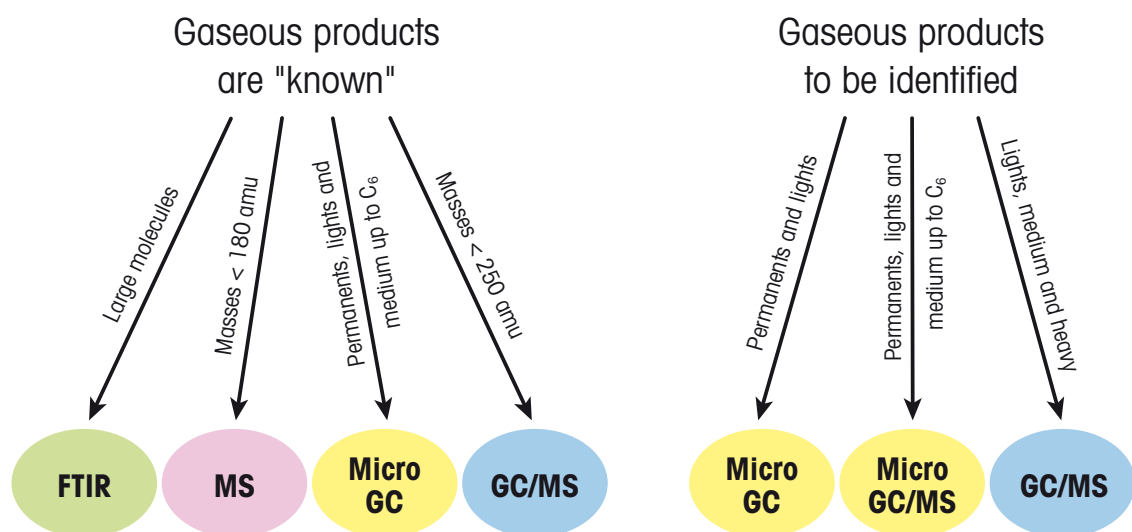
Gaseous products are "known"

Large molecules

Masses < 180 amu

Permanents, lights and medium up to $C_6$

Masses < 250 amu

FTIR

MS

Micro GC

GC/MS

Gaseous products to be identified

Permanents and lights

Permanents, lights and medium up to $C_6$

Lights, medium and heavy

Micro GC

Micro GC/MS

GC/MS